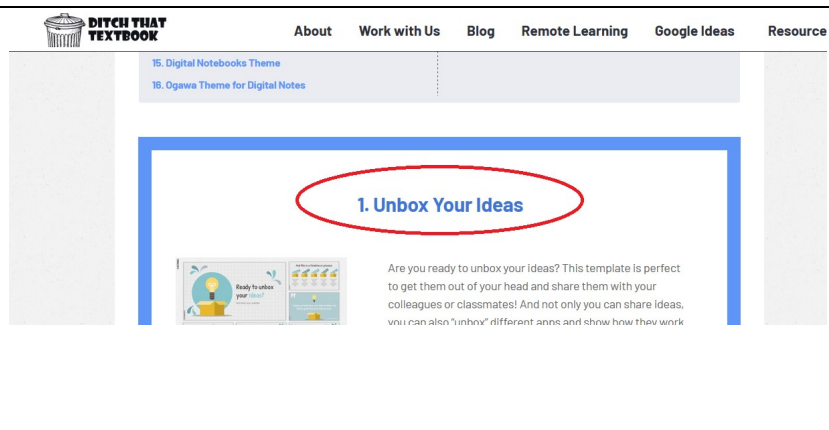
DITCH THAT TEXTBOOK

About Work with Us Blog Remote Learning Google Ideas Resource

15. Digital Notebooks Theme

16. Ogawa Theme for Digital Notes

1. Unbox Your Ideas

Ready to unbox your ideas?

Are you ready to unbox your ideas? This template is perfect to get them out of your head and share them with your colleagues or classmates! And not only you can share ideas, you can also "unbox" different apps and show how they work